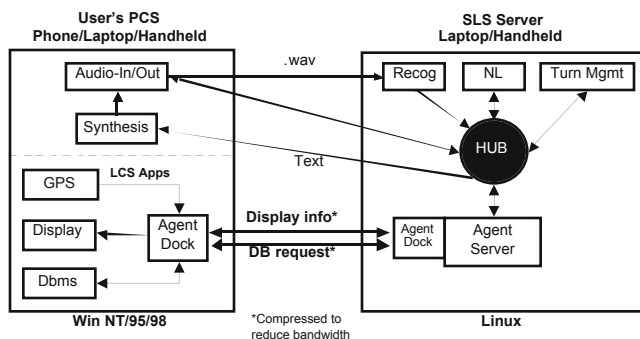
User's PCS
Phone/Laptop/Handheld

SLS Server
Laptop/Handheld

Audio-In/Out

.wav

Recog

NL

Turn Mgmt

Synthesis

HUB

Text

GPS

LCS Apps

Display

Agent Dock

Display info*

DB request*

Agent Dock

Agent Server

Dbms

Win NT/95/98

*Compressed to reduce bandwidth

Linux